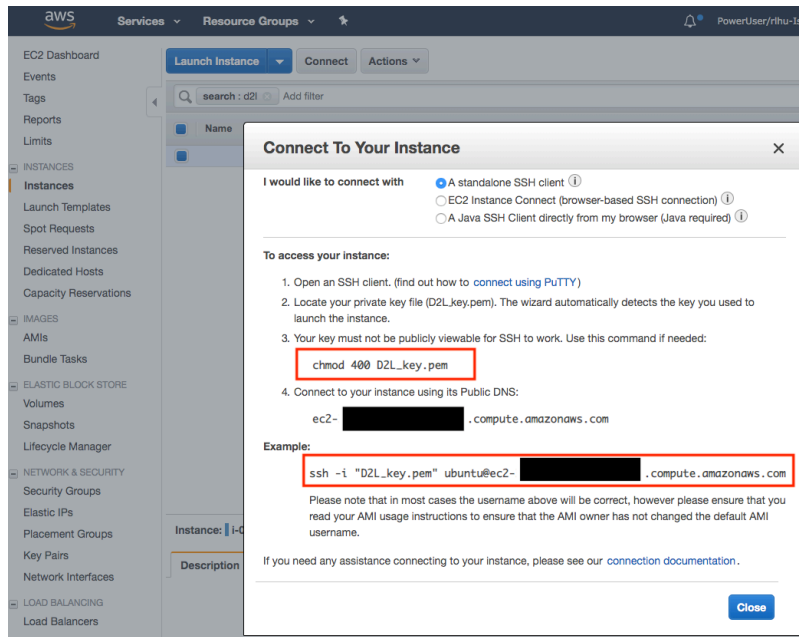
aws Services Resource Groups PowerUser/rlhu-I

EC2 Dashboard
Events
Tags
Reports
Limits
INSTANCES
Instances
Launch Templates
Spot Requests
Reserved Instances
Dedicated Hosts
Capacity Reservations
IMAGES
AMIs
Bundle Tasks
ELASTIC BLOCK STORE
Volumes
Snapshots
Lifecycle Manager
NETWORK & SECURITY
Security Groups
Elastic IPs
Placement Groups
Key Pairs
Network Interfaces
LOAD BALANCING
Load Balancers

Launch Instance Connect Actions

search : d2l Add filter

Name

Instance: i-0

Description

Connect To Your Instance

I would like to connect with
A standalone SSH client
EC2 Instance Connect (browser-based SSH connection)
A Java SSH Client directly from my browser (Java required)

To access your instance:

1. Open an SSH client. (find out how to connect using PuTTY)
2. Locate your private key file (D2L_key.pem). The wizard automatically detects the key you used to launch the instance.
3. Your key must not be publicly viewable for SSH to work. Use this command if needed:
chmod 400 D2L_key.pem
4. Connect to your instance using its Public DNS:
ec2- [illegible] .compute.amazonaws.com

Example:
ssh -i "D2L_key.pem" ubuntu@ec2- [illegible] .compute.amazonaws.com
Please note that in most cases the username above will be correct, however please ensure that you read your AMI usage instructions to ensure that the AMI owner has not changed the default AMI username.

If you need any assistance connecting to your instance, please see our connection documentation.

Close